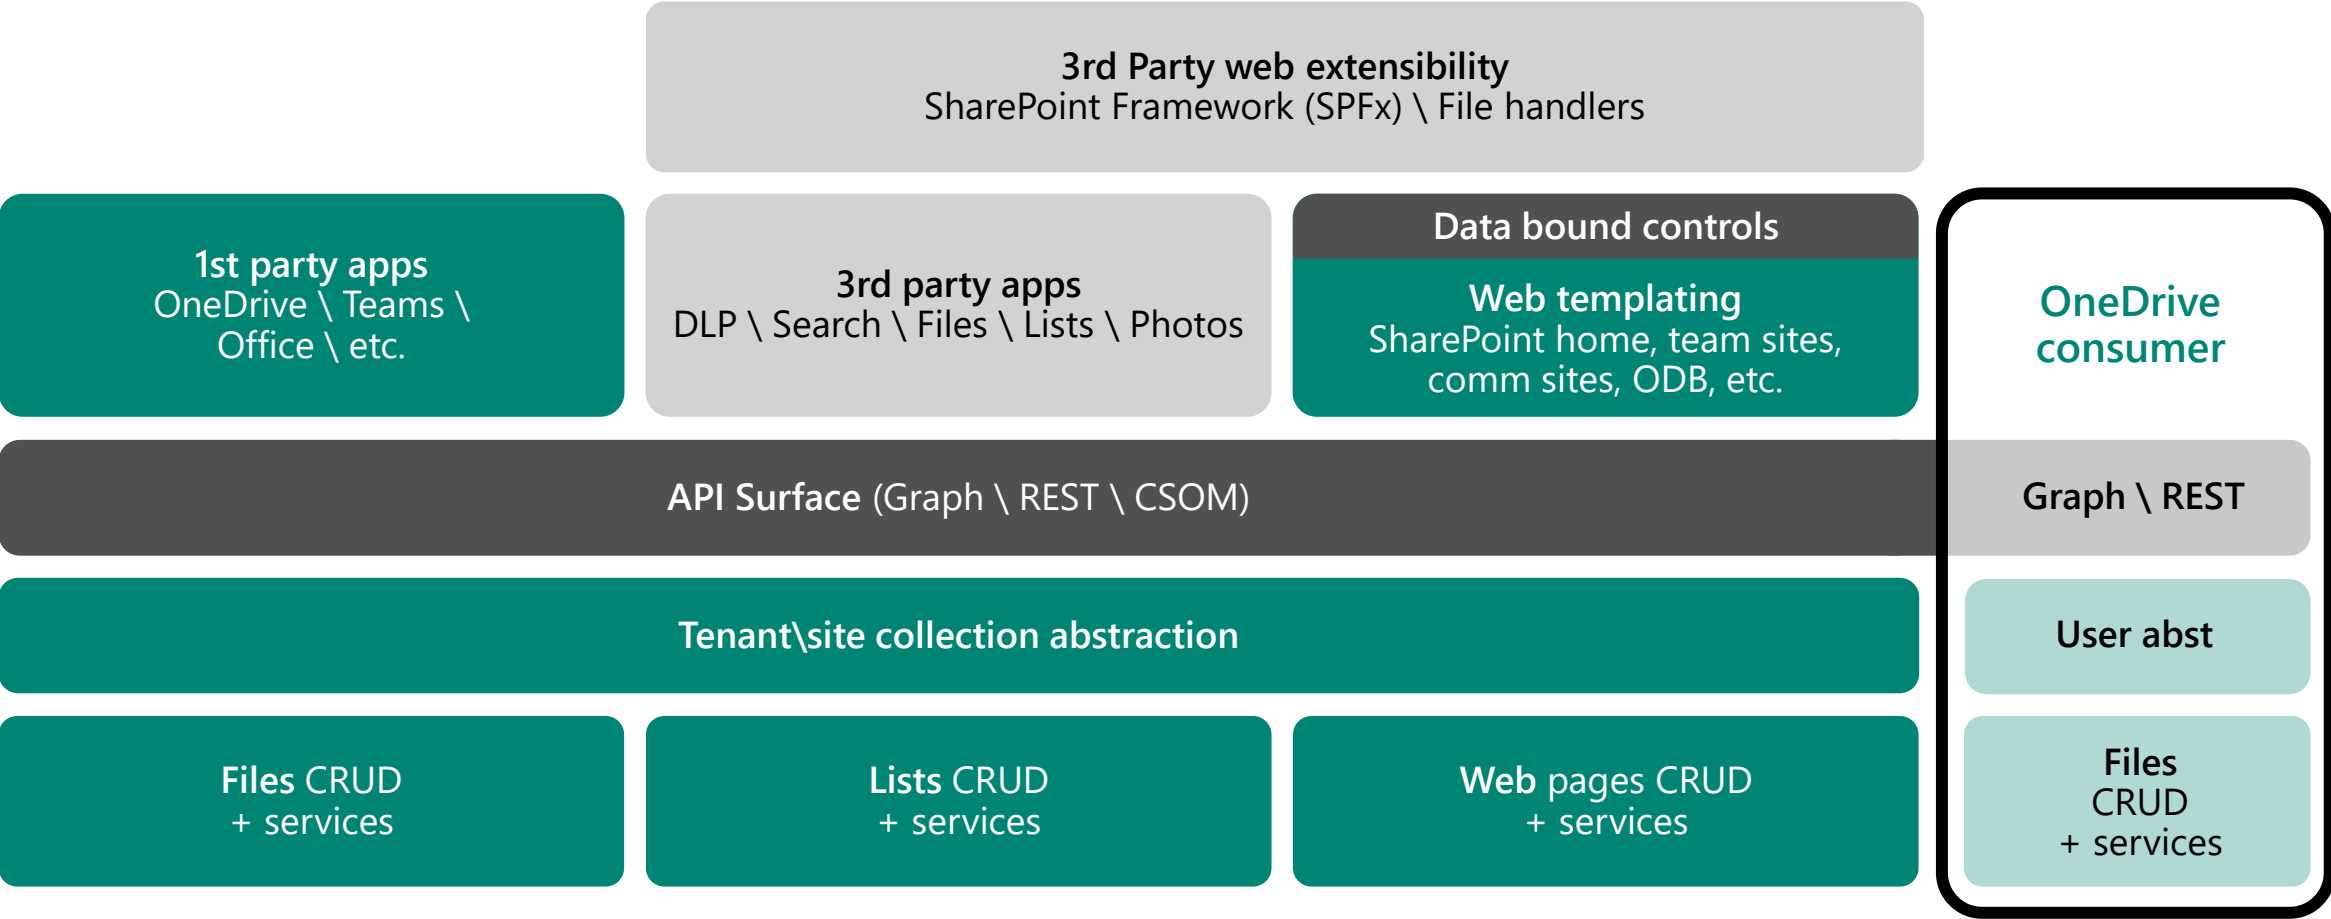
3rd Party web extensibility
SharePoint Framework (SPFx) \ File handlers

1st party apps
OneDrive \ Teams \ Office \ etc.

3rd party apps
DLP \ Search \ Files \ Lists \ Photos

Data bound controls

Web templating
SharePoint home, team sites, comm sites, ODB, etc.

OneDrive consumer

API Surface (Graph \ REST \ CSOM)

Graph \ REST

Tenant\site collection abstraction

User abst

Files CRUD
+ services

Lists CRUD
+ services

Web pages CRUD
+ services

Files
CRUD
+ services